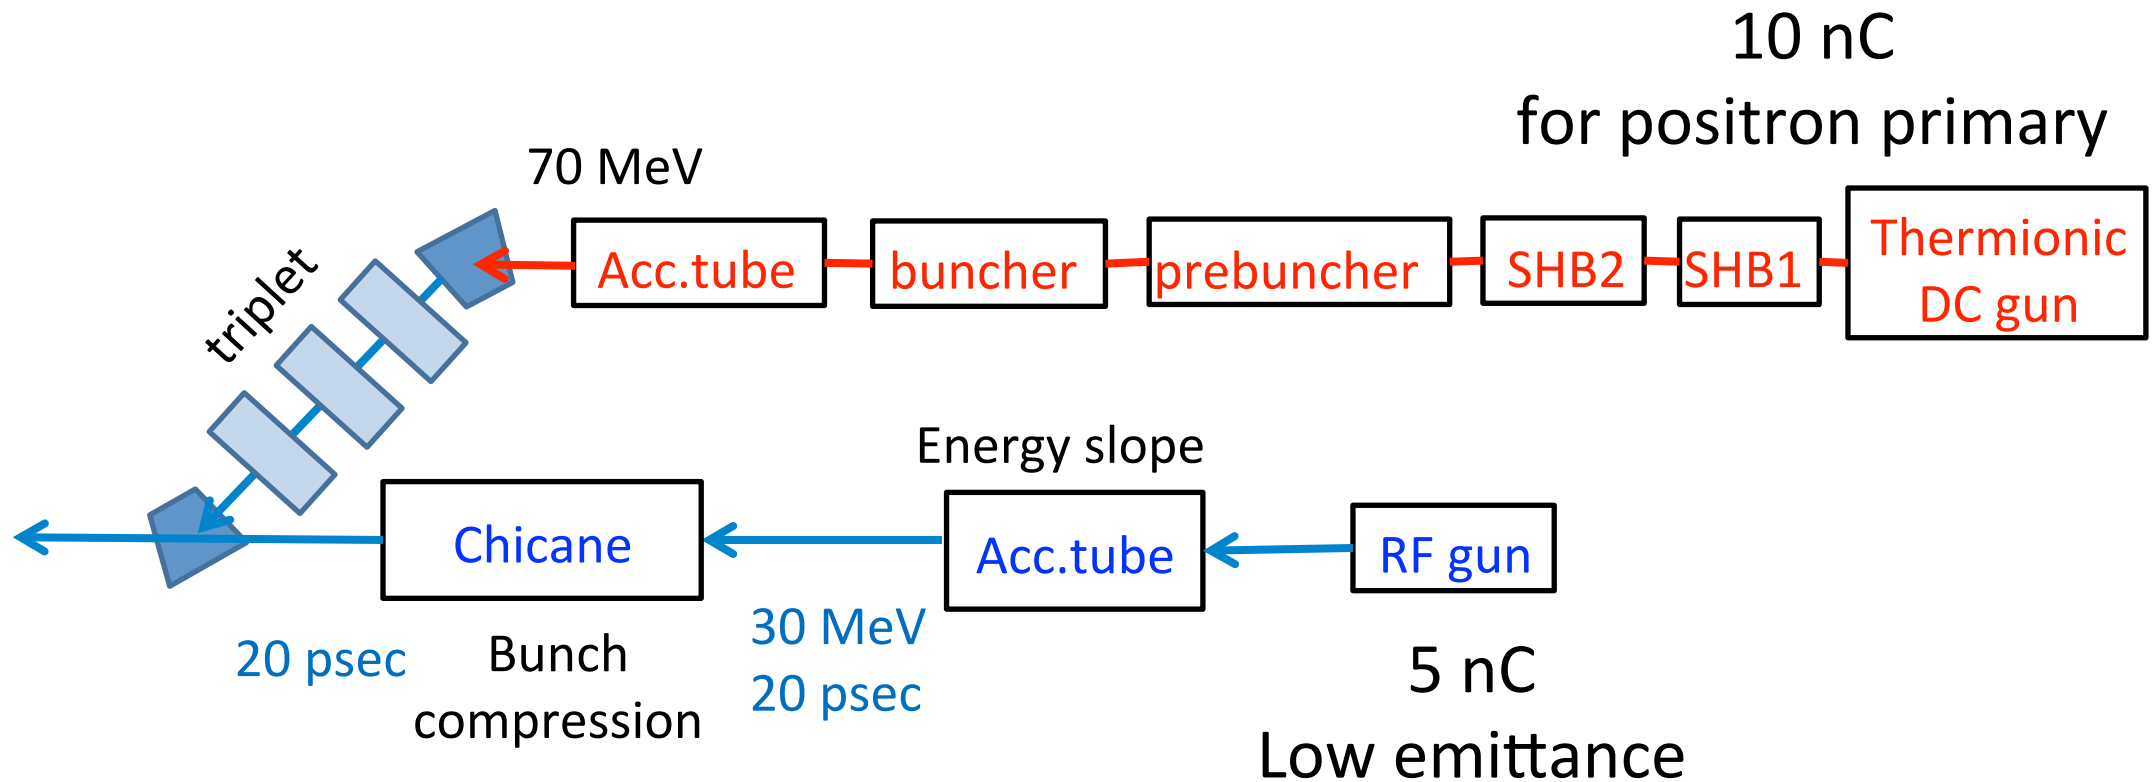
10 nC
for positron primary

70 MeV

triplet

Acc.tube

buncher

prebuncher

SHB2

SHB1

Thermionic DC gun

Energy slope

Chicane

Acc.tube

RF gun

20 psec

Bunch compression

30 MeV
20 psec

5 nC
Low emittance